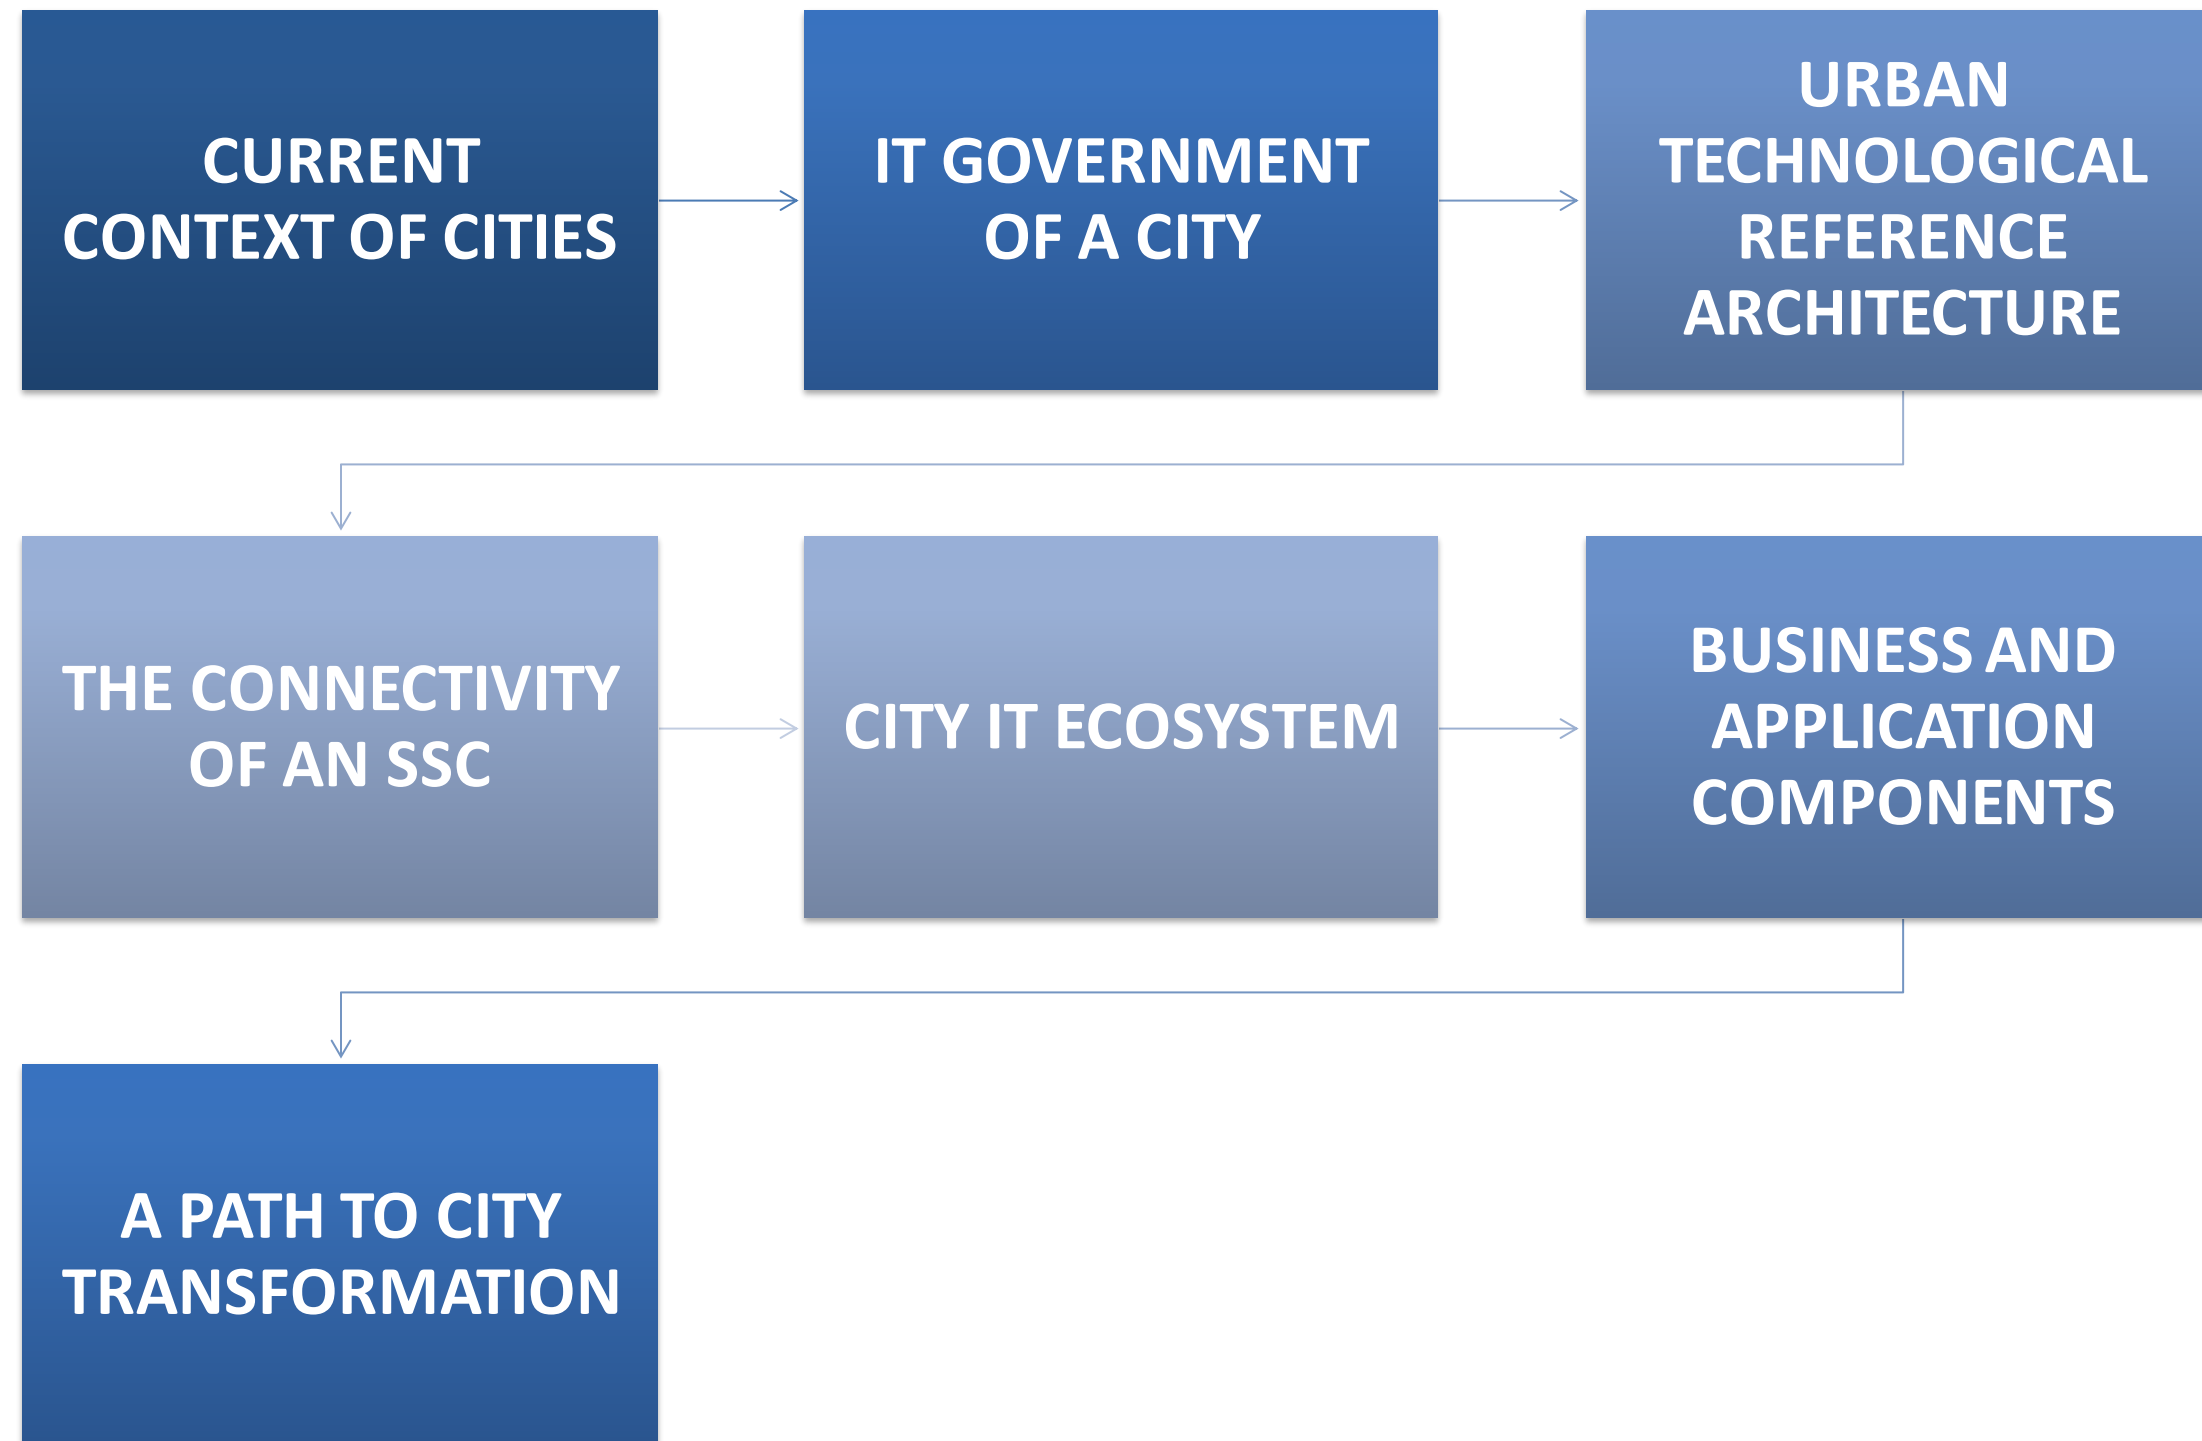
CURRENT CONTEXT OF CITIES

IT GOVERNMENT OF A CITY

URBAN TECHNOLOGICAL REFERENCE ARCHITECTURE

THE CONNECTIVITY OF AN SSC

CITY IT ECOSYSTEM

BUSINESS AND APPLICATION COMPONENTS

A PATH TO CITY TRANSFORMATION